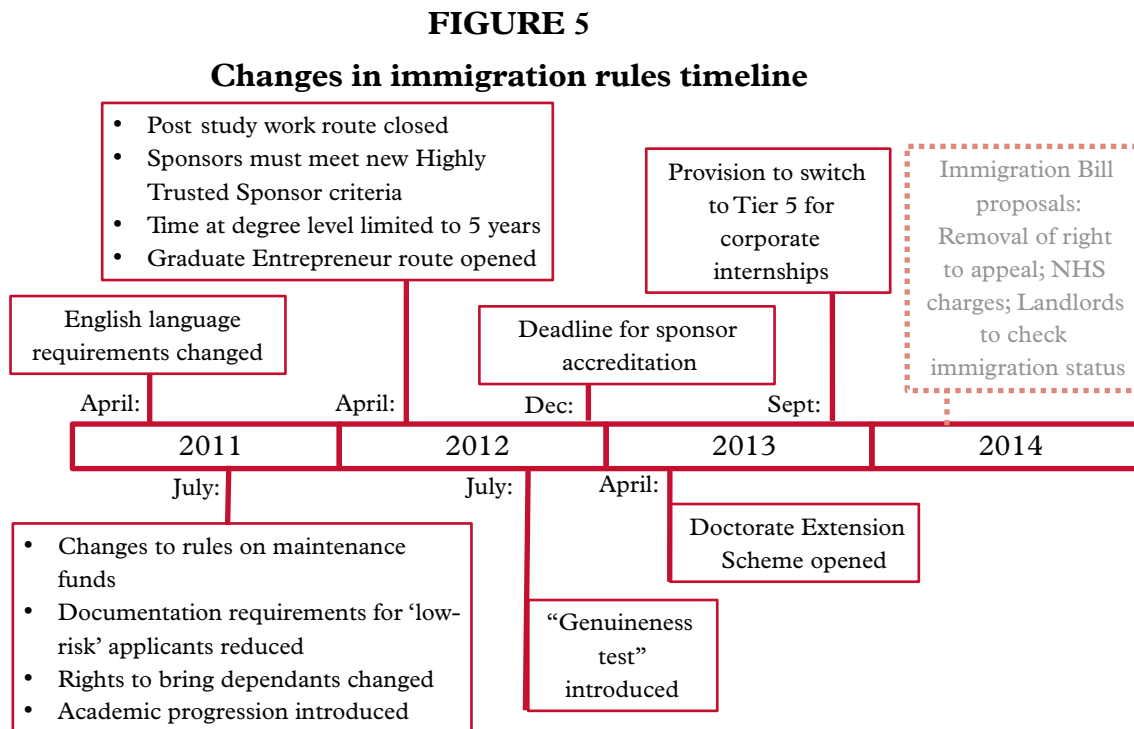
FIGURE 5

Changes in immigration rules timeline

- Post study work route closed
- Sponsors must meet new Highly Trusted Sponsor criteria
- Time at degree level limited to 5 years
- Graduate Entrepreneur route opened

Provision to switch to Tier 5 for corporate internships

Immigration Bill proposals: Removal of right to appeal; NHS charges; Landlords to check immigration status

English language requirements changed

Deadline for sponsor accreditation

April:

April:

Dec:

Sept:

2011

2012

2013

2014

July:

July:

April:

Doctorate Extension Scheme opened

- Changes to rules on maintenance funds
- Documentation requirements for 'low-risk' applicants reduced
- Rights to bring dependants changed
- Academic progression introduced

"Genuineness test" introduced